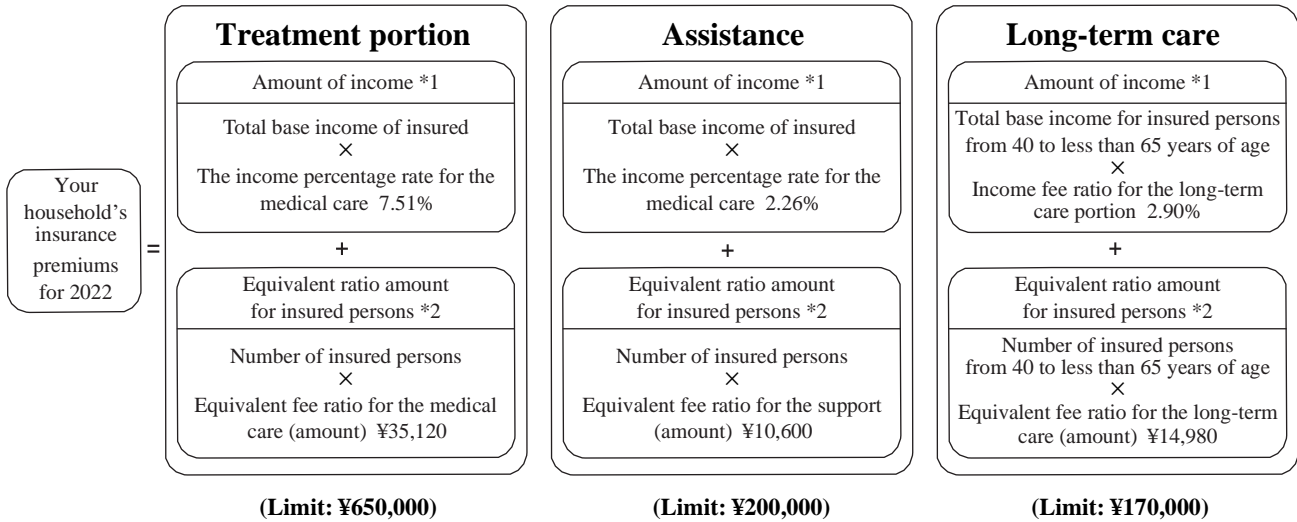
Your household's insurance premiums for 2022

=

**Treatment portion**

Amount of income *1

Total base income of insured
×
The income percentage rate for the medical care 7.51%

+

Equivalent ratio amount for insured persons *2

Number of insured persons
×
Equivalent fee ratio for the medical care (amount) ¥35,120

(Limit: ¥650,000)

**Assistance**

Amount of income *1

Total base income of insured
×
The income percentage rate for the medical care 2.26%

+

Equivalent ratio amount for insured persons *2

Number of insured persons
×
Equivalent fee ratio for the support (amount) ¥10,600

(Limit: ¥200,000)

**Long-term care**

Amount of income *1

Total base income for insured persons from 40 to less than 65 years of age
×
Income fee ratio for the long-term care portion 2.90%

+

Equivalent ratio amount for insured persons *2

Number of insured persons from 40 to less than 65 years of age
×
Equivalent fee ratio for the long-term care (amount) ¥14,980

(Limit: ¥170,000)